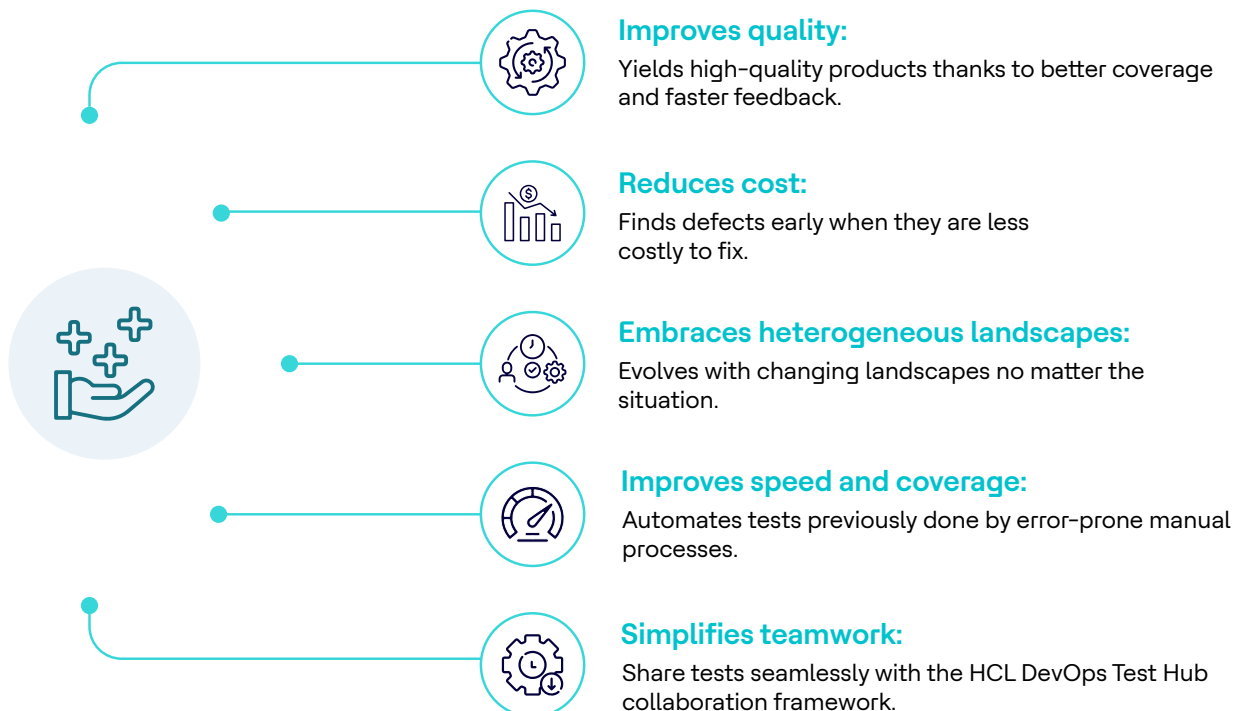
Improves quality:
Yields high-quality products thanks to better coverage and faster feedback.

Reduces cost:
Finds defects early when they are less costly to fix.

Embraces heterogeneous landscapes:
Evolves with changing landscapes no matter the situation.

Improves speed and coverage:
Automates tests previously done by error-prone manual processes.

Simplifies teamwork:
Share tests seamlessly with the HCL DevOps Test Hub collaboration framework.